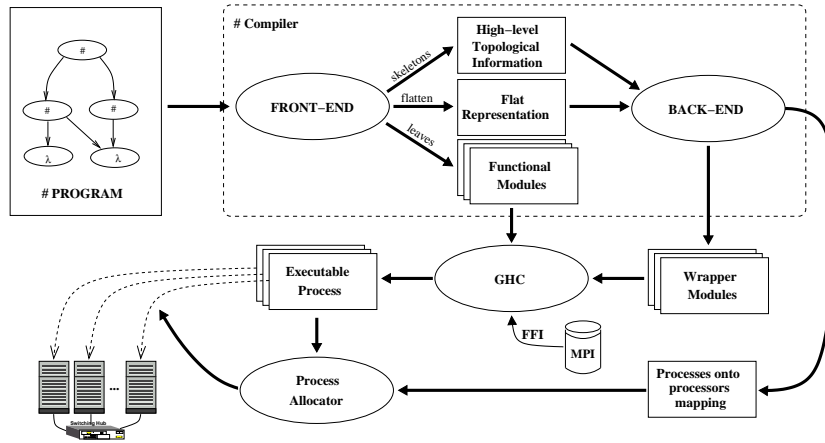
#
#
#
λ
λ
# PROGRAM

# Compiler
FRONT−END
skeletons
flatten
leaves
High−level Topological Information
Flat Representation
Functional Modules
BACK−END

Executable Process
GHC
Wrapper Modules
FFI
MPI
...
Switching Hub
Process Allocator
Processes onto processors mapping